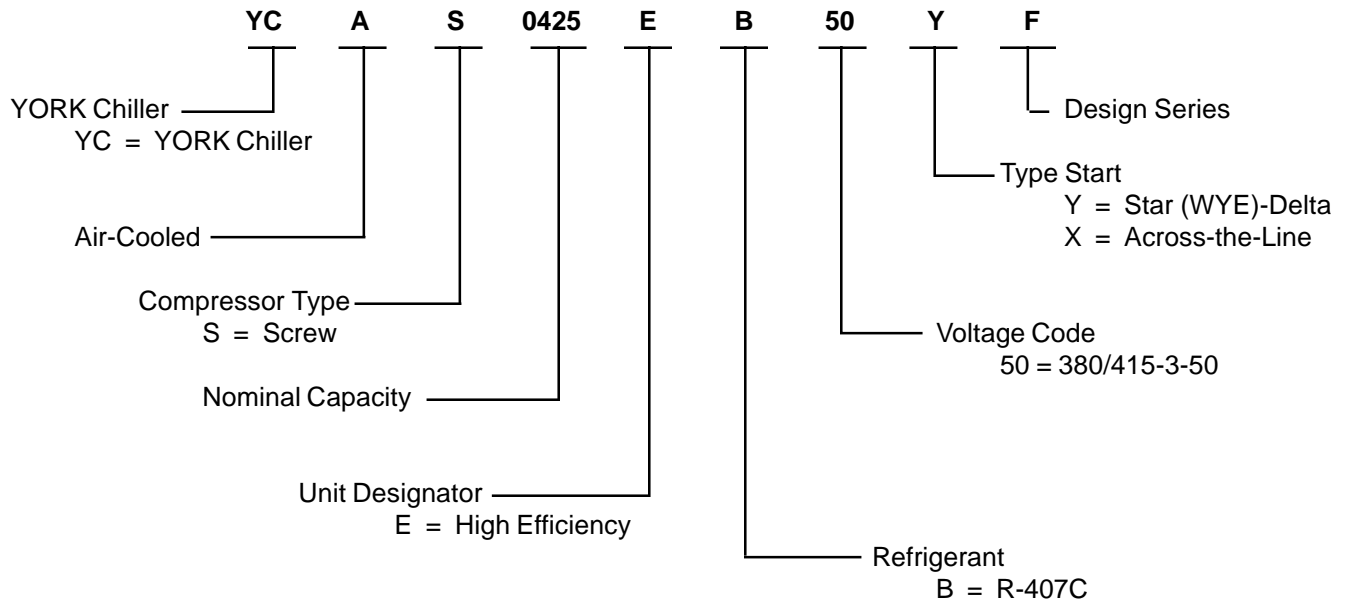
YC A S 0425 E B 50 Y F

YORK Chiller
YC = YORK Chiller

Air-Cooled

Compressor Type
S = Screw

Nominal Capacity

Unit Designator
E = High Efficiency

Refrigerant
B = R-407C

Voltage Code
50 = 380/415-3-50

Type Start
Y = Star (WYE)-Delta
X = Across-the-Line

Design Series